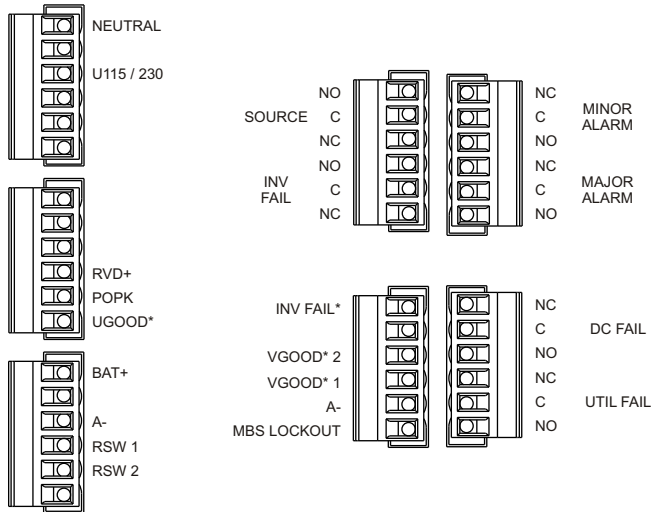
NEUTRAL
U115 / 230

RVD+
POPK
UGOOD*

BAT+
A-
RSW 1
RSW 2

NO
SOURCE C
NC
NO
INV FAIL C
NC

NC
C MINOR ALARM
NO
NC
C MAJOR ALARM
NO

INV FAIL*
VGOOD* 2
VGOOD* 1
A-
MBS LOCKOUT

NC
C DC FAIL
NO
NC
C UTIL FAIL
NO